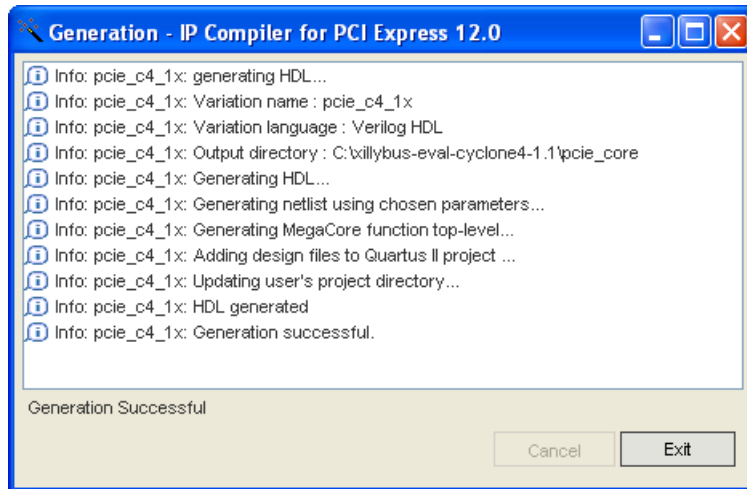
Generation - IP Compiler for PCI Express 12.0

Info: pcie_c4_1x: generating HDL...
Info: pcie_c4_1x: Variation name : pcie_c4_1x
Info: pcie_c4_1x: Variation language : Verilog HDL
Info: pcie_c4_1x: Output directory : C:\xillybus-eval-cyclone4-1.1\pcie_core
Info: pcie_c4_1x: Generating HDL...
Info: pcie_c4_1x: Generating netlist using chosen parameters...
Info: pcie_c4_1x: Generating MegaCore function top-level...
Info: pcie_c4_1x: Adding design files to Quartus II project ...
Info: pcie_c4_1x: Updating user's project directory...
Info: pcie_c4_1x: HDL generated
Info: pcie_c4_1x: Generation successful.

Generation Successful

Cancel
Exit